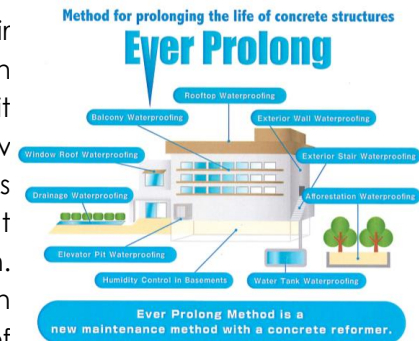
ir
n
t
v
s
t
n.
n
f

Method for prolonging the life of concrete structures

Ever Prolong

Rooftop Waterproofing

Balcony Waterproofing

Exterior Wall Waterproofing

Window Roof Waterproofing

Exterior Stair Waterproofing

Drainage Waterproofing

Afforestation Waterproofing

Elevator Pit Waterproofing

Humidity Control in Basements

Water Tank Waterproofing

Ever Prolong Method is a new maintenance method with a concrete reformer.